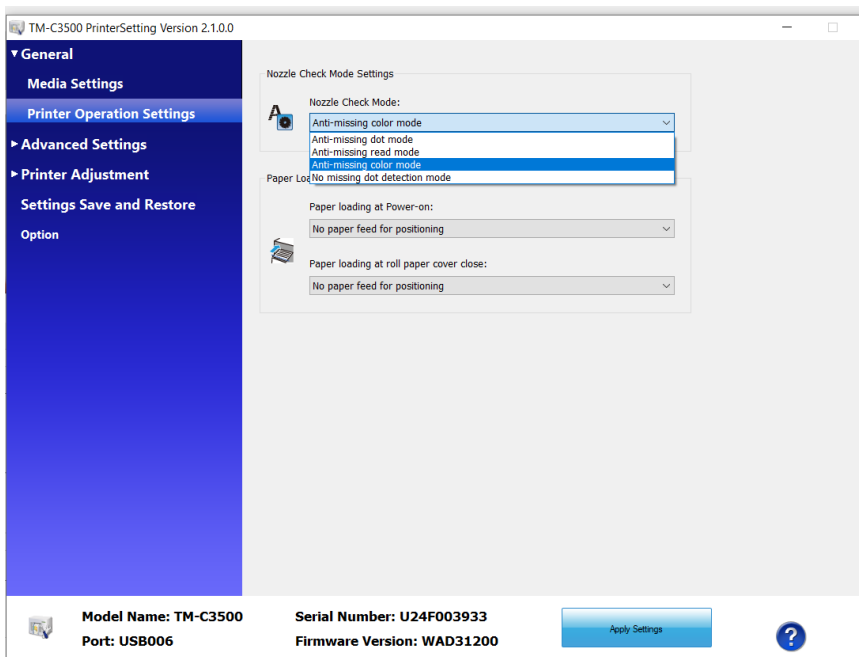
TM-C3500 PrinterSetting Version 2.1.0.0

▼General
Media Settings
Printer Operation Settings
► Advanced Settings
► Printer Adjustment
Settings Save and Restore
Option

Nozzle Check Mode Settings
Nozzle Check Mode:
Anti-missing color mode
Anti-missing dot mode
Anti-missing read mode
Anti-missing color mode
No missing dot detection mode

Paper Loa
Paper loading at Power-on:
No paper feed for positioning
Paper loading at roll paper cover close:
No paper feed for positioning

Model Name: TM-C3500
Port: USB006
Serial Number: U24F003933
Firmware Version: WAD31200
Apply Settings
?